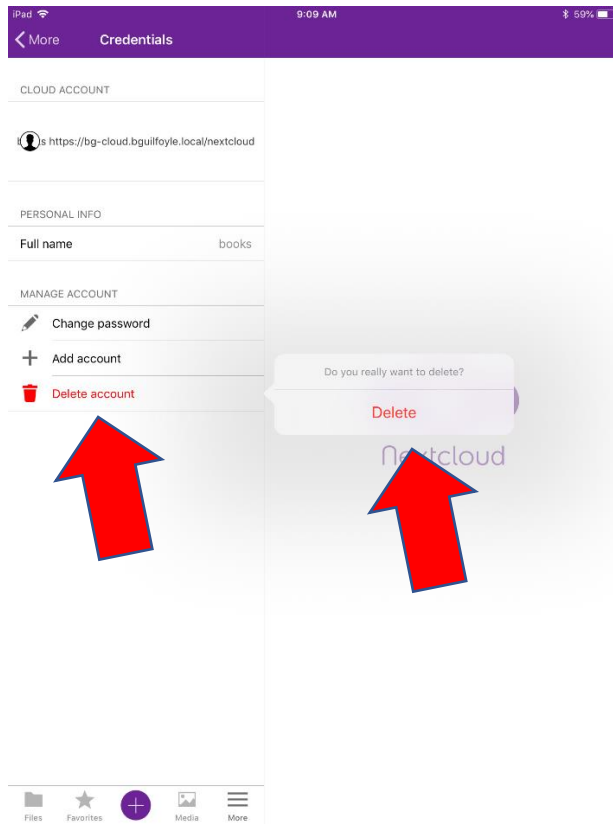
iPad
9:09 AM
59%

More
Credentials

CLOUD ACCOUNT

s https://bg-cloud.bguilfoyle.local/nextcloud

PERSONAL INFO

Full name
books

MANAGE ACCOUNT

Change password

Add account

Delete account

Do you really want to delete?

Delete

Nextcloud

Files
Favorites
Media
More